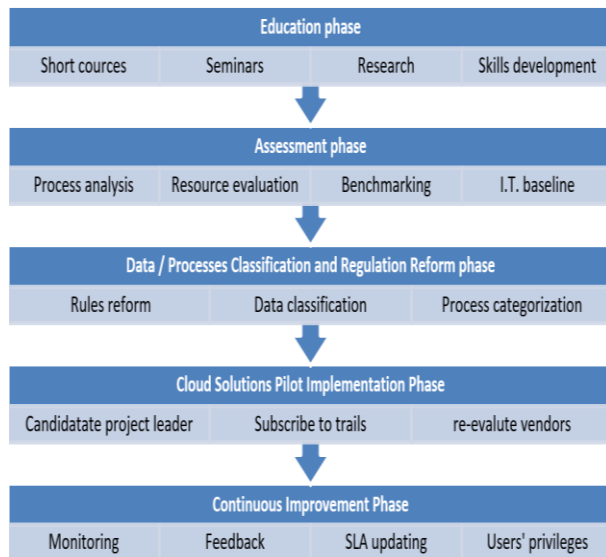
Education phase

Short cources | Seminars | Research | Skills development

Assessment phase

Process analysis | Resource evaluation | Benchmarking | I.T. baseline

Data / Processes Classification and Regulation Reform phase

Rules reform | Data classification | Process categorization

Cloud Solutions Pilot Implementation Phase

Candidatate project leader | Subscribe to trails | re-evalute vendors

Continuous Improvement Phase

Monitoring | Feedback | SLA updating | Users' privileges